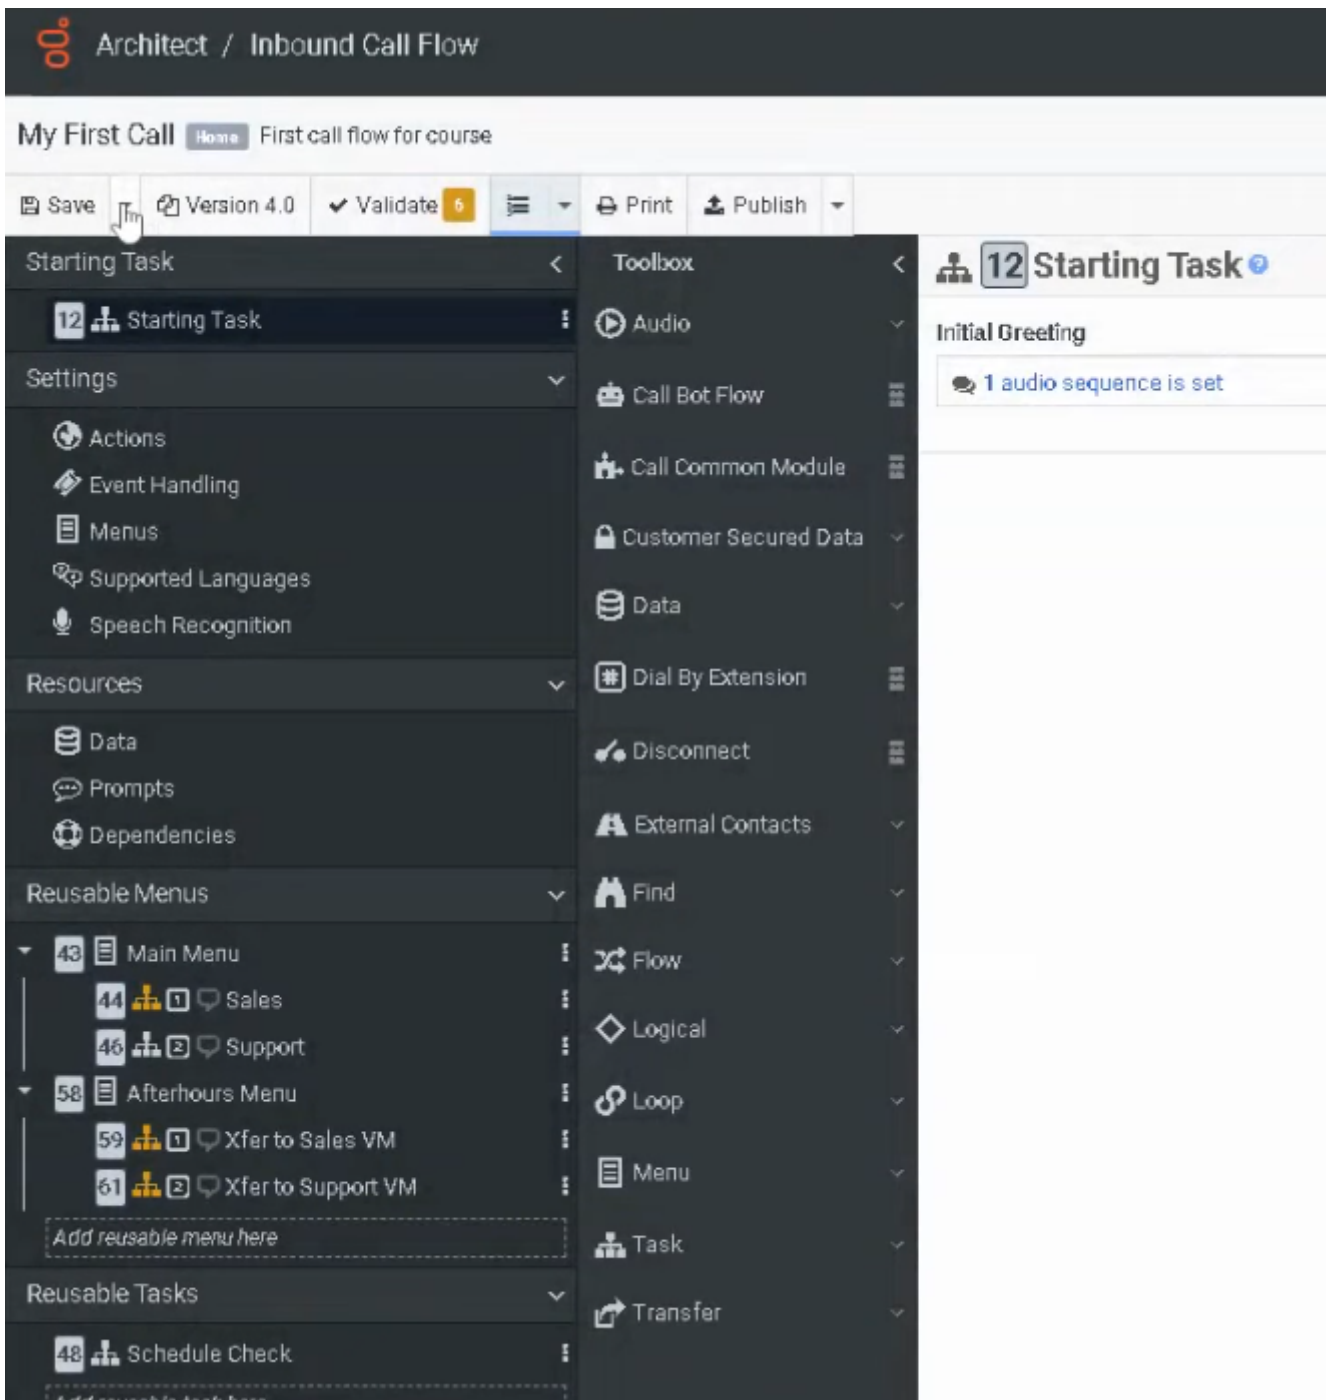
Architect / Inbound Call Flow

My First Call Home First call flow for course

Save Version 4.0 Validate 6 Print Publish

Starting Task

12 Starting Task

Settings

Actions
Event Handling
Menus
Supported Languages
Speech Recognition

Resources

Data
Prompts
Dependencies

Reusable Menus

43 Main Menu
44 1 Sales
46 2 Support
58 Afterhours Menu
59 1 Xfer to Sales VM
61 2 Xfer to Support VM
Add reusable menu here

Reusable Tasks

48 Schedule Check

Toolbox

Audio
Call Bot Flow
Call Common Module
Customer Secured Data
Data
Dial By Extension
Disconnect
External Contacts
Find
Flow
Logical
Loop
Menu
Task
Transfer

12 Starting Task

Initial Greeting

1 audio sequence is set